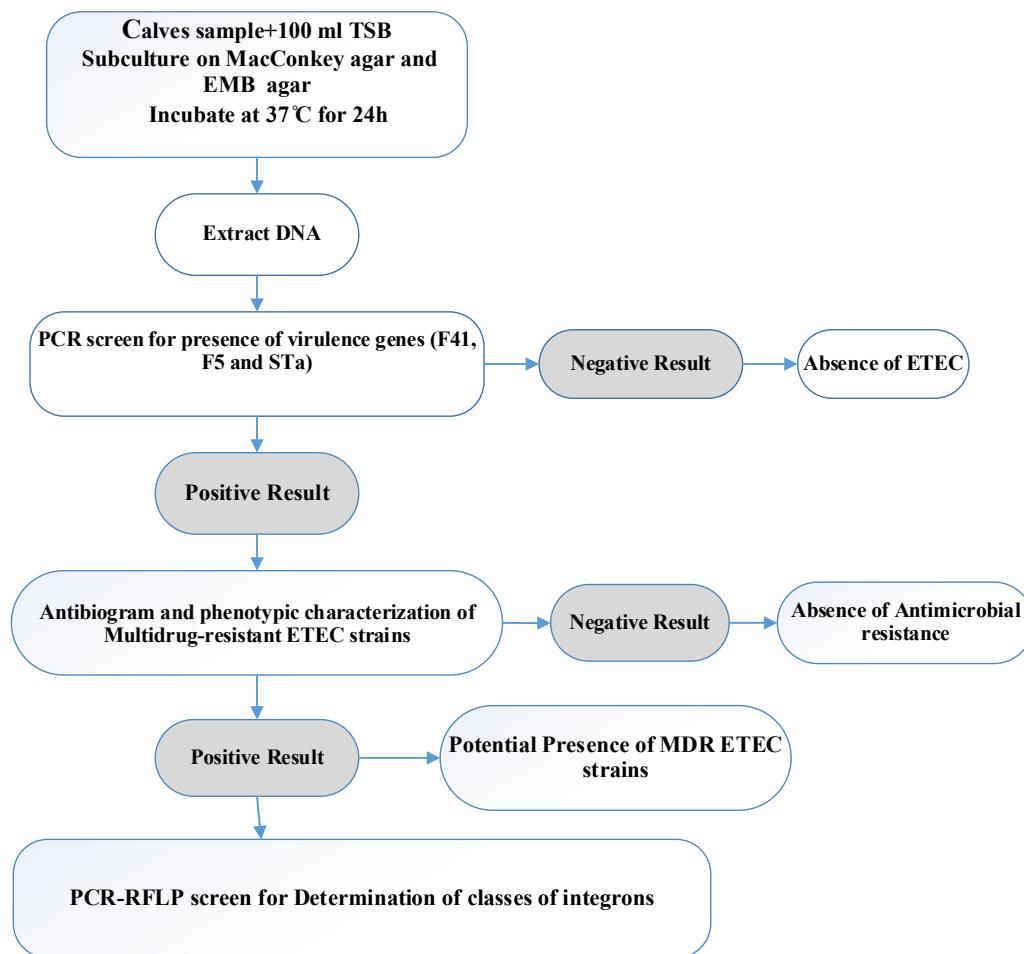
Calves sample+100 ml TSB
Subculture on MacConkey agar and EMB agar
Incubate at 37℃ for 24h

Extract DNA

PCR screen for presence of virulence genes (F41, F5 and STa)

Negative Result

Absence of ETEC

Positive Result

Antibiogram and phenotypic characterization of Multidrug-resistant ETEC strains

Negative Result

Absence of Antimicrobial resistance

Positive Result

Potential Presence of MDR ETEC strains

PCR-RFLP screen for Determination of classes of integrons